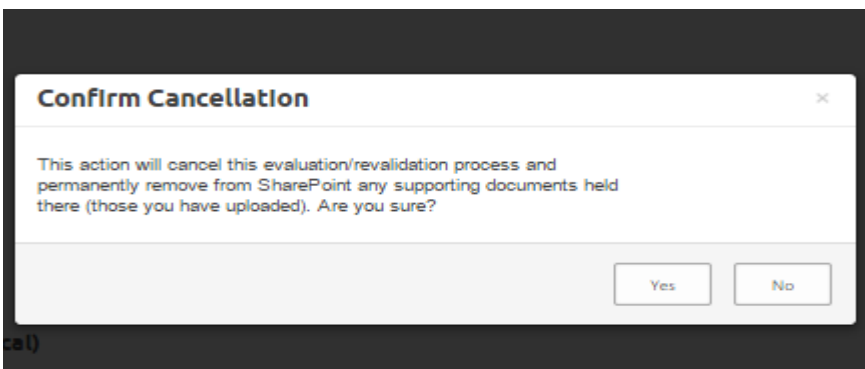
Confirm Cancellation

×

This action will cancel this evaluation/revalidation process and permanently remove from SharePoint any supporting documents held there (those you have uploaded). Are you sure?

Yes

No

cal)